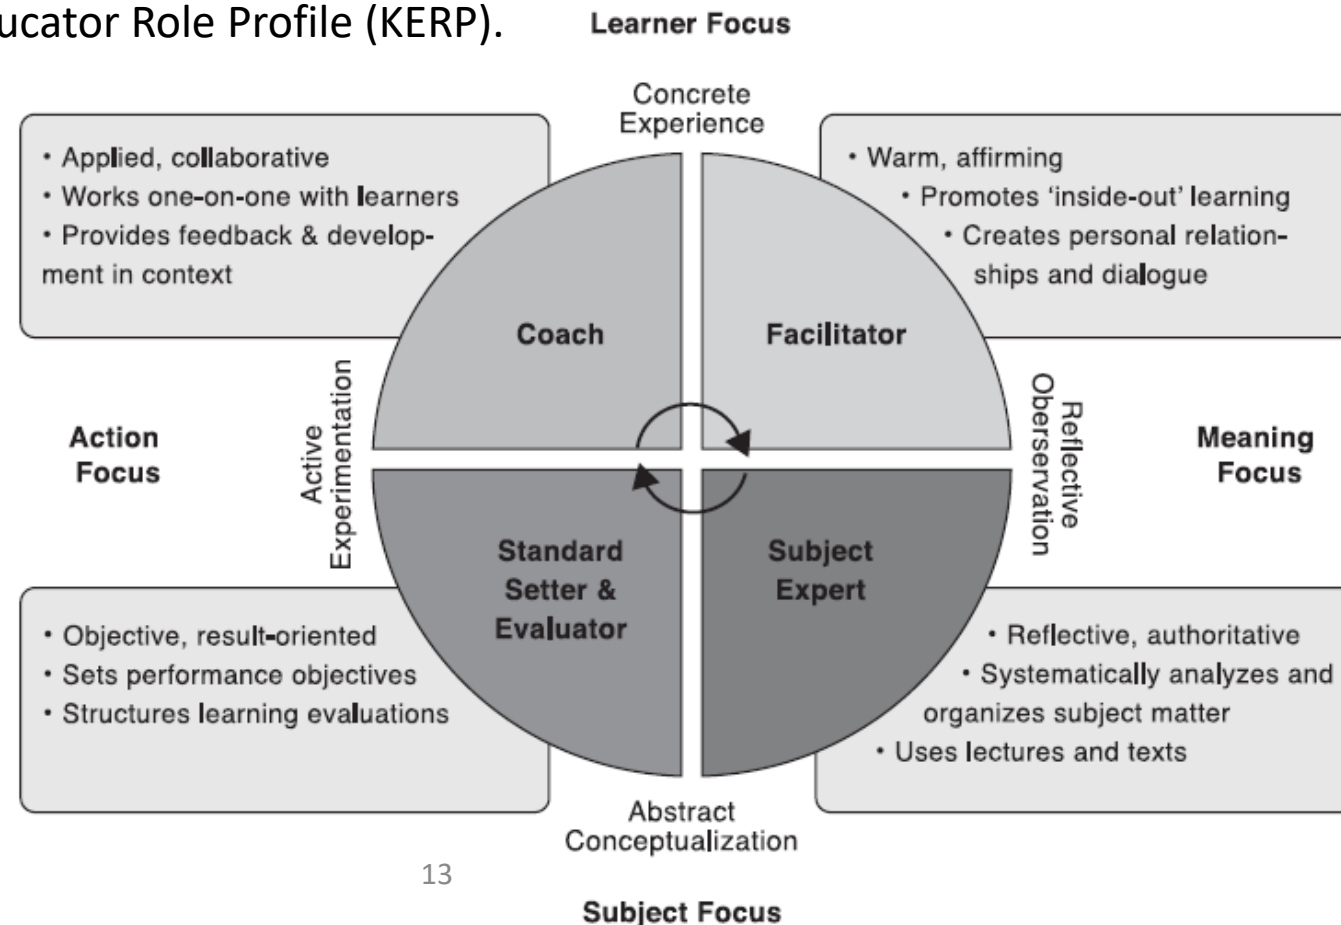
ucator Role Profile (KERP).

Learner Focus

Concrete Experience

• Applied, collaborative
• Works one-on-one with learners
• Provides feedback & development in context

• Warm, affirming
• Promotes 'inside-out' learning
• Creates personal relationships and dialogue

Coach

Facilitator

Action Focus

Active Experimentation

Reflective Oberservation

Meaning Focus

Standard Setter & Evaluator

Subject Expert

• Objective, result-oriented
• Sets performance objectives
• Structures learning evaluations

• Reflective, authoritative
• Systematically analyzes and organizes subject matter
• Uses lectures and texts

Abstract Conceptualization

13

Subject Focus